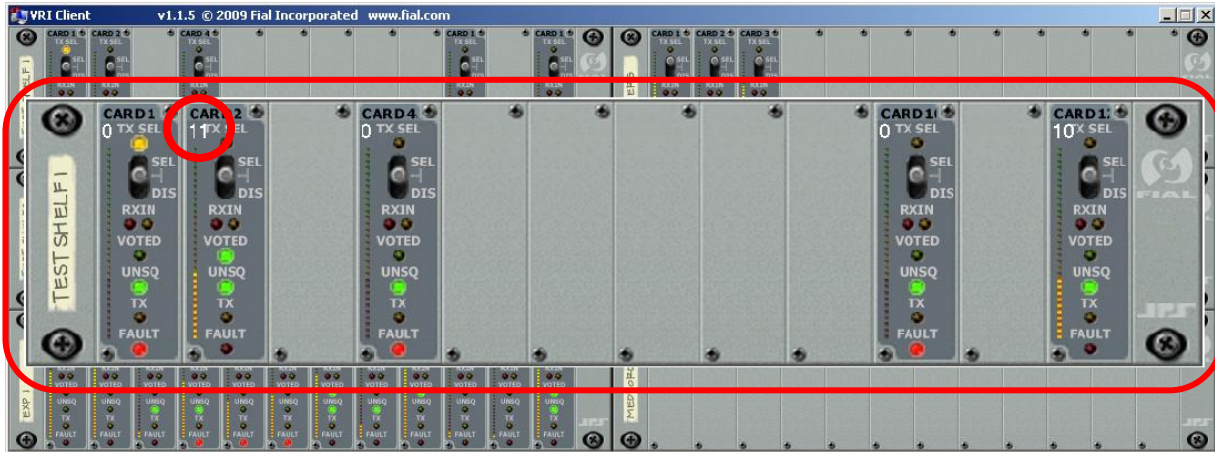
VRI Client v1.1.5 © 2009 Fial Incorporated www.fial.com

CARD 1 TX SEL CARD 2 TX SEL CARD 4 TX SEL CARD 1 TX SEL CARD 1 TX SEL CARD 1 TX SEL CARD 2 TX SEL CARD 3 TX SEL

TEST SHELF 1

CARD 1
0 TX SEL
SEL
DIS
RXIN
VOTED
UNSQ
TX
FAULT

CARD 2
11 TX SEL
SEL
DIS
RXIN
VOTED
UNSQ
TX
FAULT

CARD 4
0 TX SEL
SEL
DIS
RXIN
VOTED
UNSQ
TX
FAULT

CARD 10
0 TX SEL
SEL
DIS
RXIN
VOTED
UNSQ
TX
FAULT

CARD 12
10 TX SEL
SEL
DIS
RXIN
VOTED
UNSQ
TX
FAULT

FIAL

JPS

EXP

VOTED UNSQ TX FAULT

MED